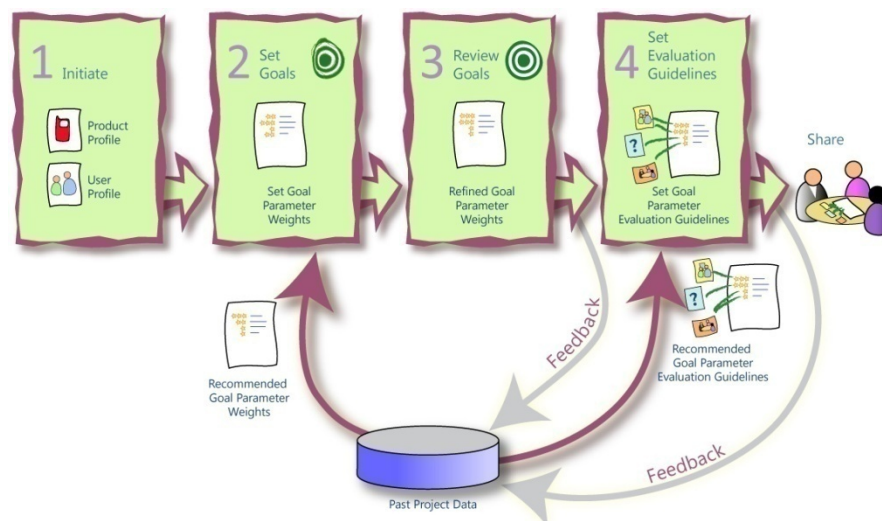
1 Initiate

Product Profile

User Profile

2 Set Goals

Set Goal Parameter Weights

3 Review Goals

Refined Goal Parameter Weights

4 Set Evaluation Guidelines

?

Set Goal Parameter Evaluation Guidelines

Share

Feedback

?

Recommended Goal Parameter Evaluation Guidelines

Recommended Goal Parameter Weights

Feedback

Past Project Data